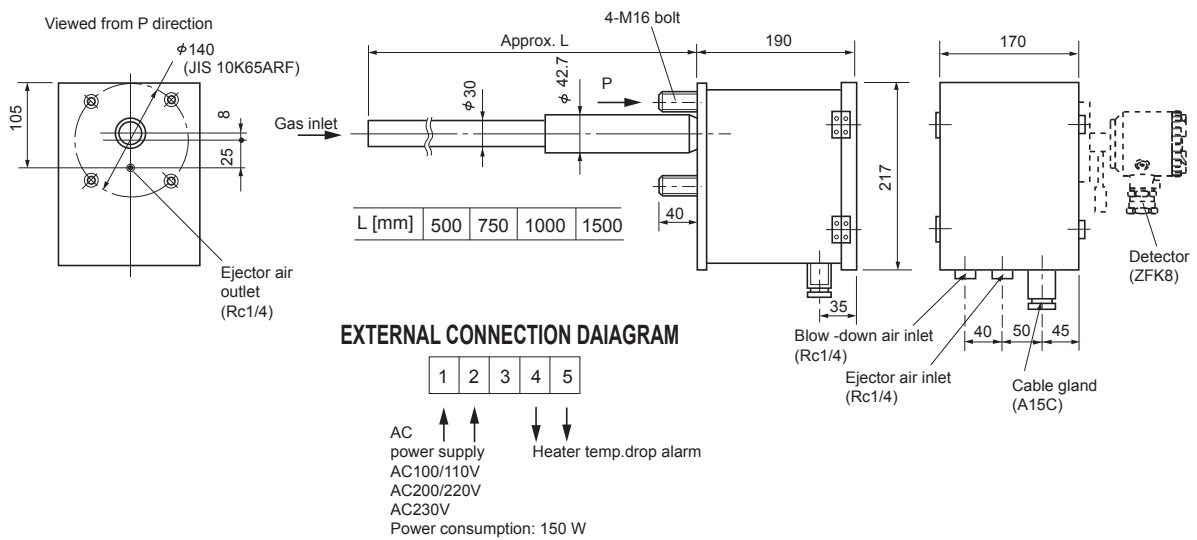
Viewed from P direction

$\phi$140
(JIS 10K65ARF)

105

8

25

Ejector air outlet
(Rc1/4)

Approx. L

4-M16 bolt

190

170

Gas inlet

$\phi$ 30

$\phi$ 42.7

P

217

40

| L [mm] | 500 | 750 | 1000 | 1500 |
|---|---|---|---|---|

35

Detector
(ZFK8)

Blow -down air inlet
(Rc1/4)

Ejector air inlet
(Rc1/4)

40

50

45

Cable gland
(A15C)

EXTERNAL CONNECTION DAIAGRAM

| 1 | 2 | 3 | 4 | 5 |
|---|---|---|---|---|

AC
power supply
AC100/110V
AC200/220V
AC230V
Power consumption: 150 W

Heater temp.drop alarm